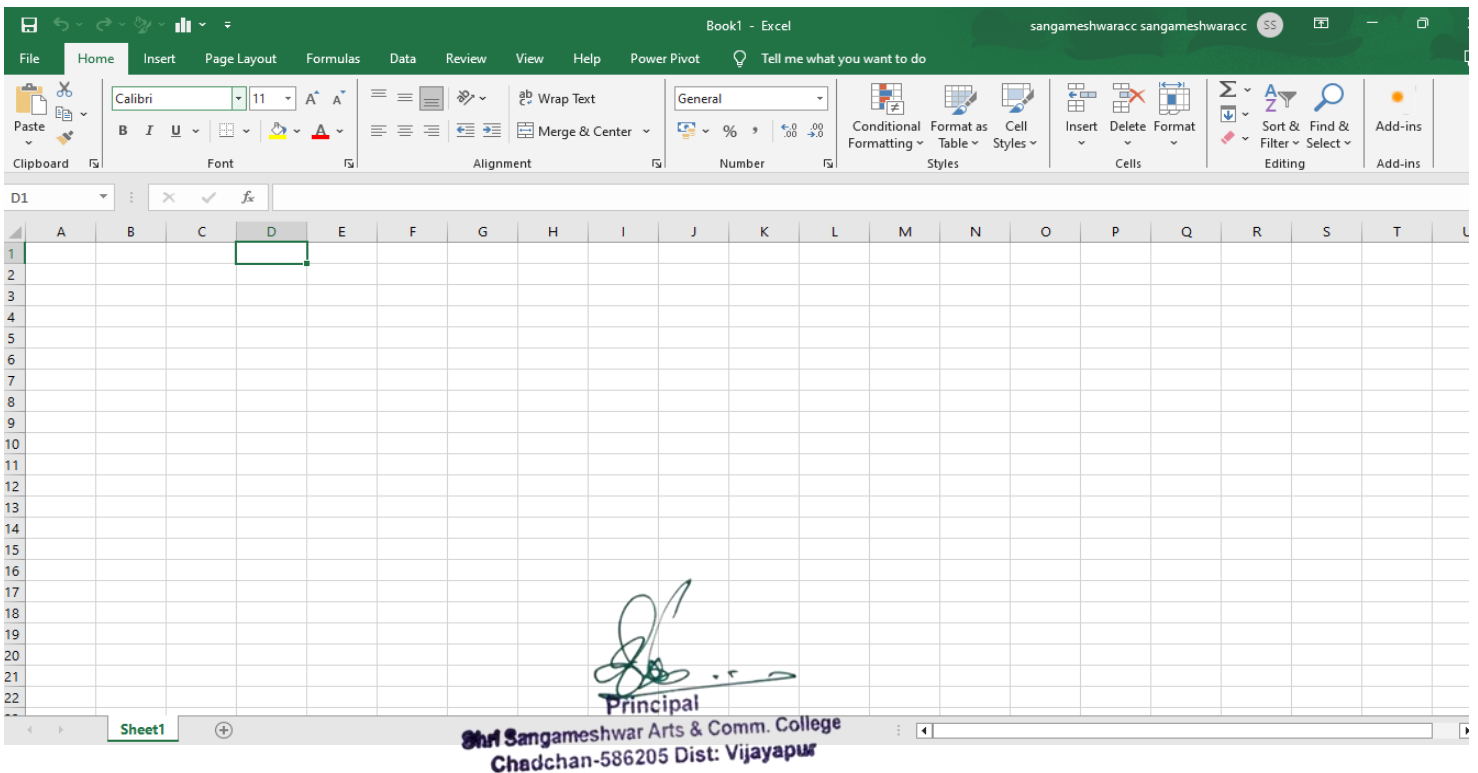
Book1 - Excel

sangameshwaracc sangameshwaracc SS

File Home Insert Page Layout Formulas Data Review View Help Power Pivot Tell me what you want to do

Paste
Clipboard

Calibri 11
B I U
Font

Wrap Text
Merge & Center
Alignment

General
% ,
Number

Conditional Formatting
Format as Table
Cell Styles
Styles

Insert Delete Format
Cells

Sort & Filter
Find & Select
Editing

Add-ins
Add-ins

D1

| | A | B | C | D | E | F | G | H | I | J | K | L | M | N | O | P | Q | R | S | T | U |
|---|---|---|---|---|---|---|---|---|---|---|---|---|---|---|---|---|---|---|---|---|---|
| 1 | | | | | | | | | | | | | | | | | | | | | |
| 2 | | | | | | | | | | | | | | | | | | | | | |
| 3 | | | | | | | | | | | | | | | | | | | | | |
| 4 | | | | | | | | | | | | | | | | | | | | | |
| 5 | | | | | | | | | | | | | | | | | | | | | |
| 6 | | | | | | | | | | | | | | | | | | | | | |
| 7 | | | | | | | | | | | | | | | | | | | | | |
| 8 | | | | | | | | | | | | | | | | | | | | | |
| 9 | | | | | | | | | | | | | | | | | | | | | |
| 10 | | | | | | | | | | | | | | | | | | | | | |
| 11 | | | | | | | | | | | | | | | | | | | | | |
| 12 | | | | | | | | | | | | | | | | | | | | | |
| 13 | | | | | | | | | | | | | | | | | | | | | |
| 14 | | | | | | | | | | | | | | | | | | | | | |
| 15 | | | | | | | | | | | | | | | | | | | | | |
| 16 | | | | | | | | | | | | | | | | | | | | | |
| 17 | | | | | | | | | | | | | | | | | | | | | |
| 18 | | | | | | | | | | | | | | | | | | | | | |
| 19 | | | | | | | | | | | | | | | | | | | | | |
| 20 | | | | | | | | | | | | | | | | | | | | | |
| 21 | | | | | | | | | | | | | | | | | | | | | |
| 22 | | | | | | | | | | | | | | | | | | | | | |

Sheet1

Principal
Shri Sangameshwar Arts & Comm. College
Chadchan-586205 Dist: Vijayapur